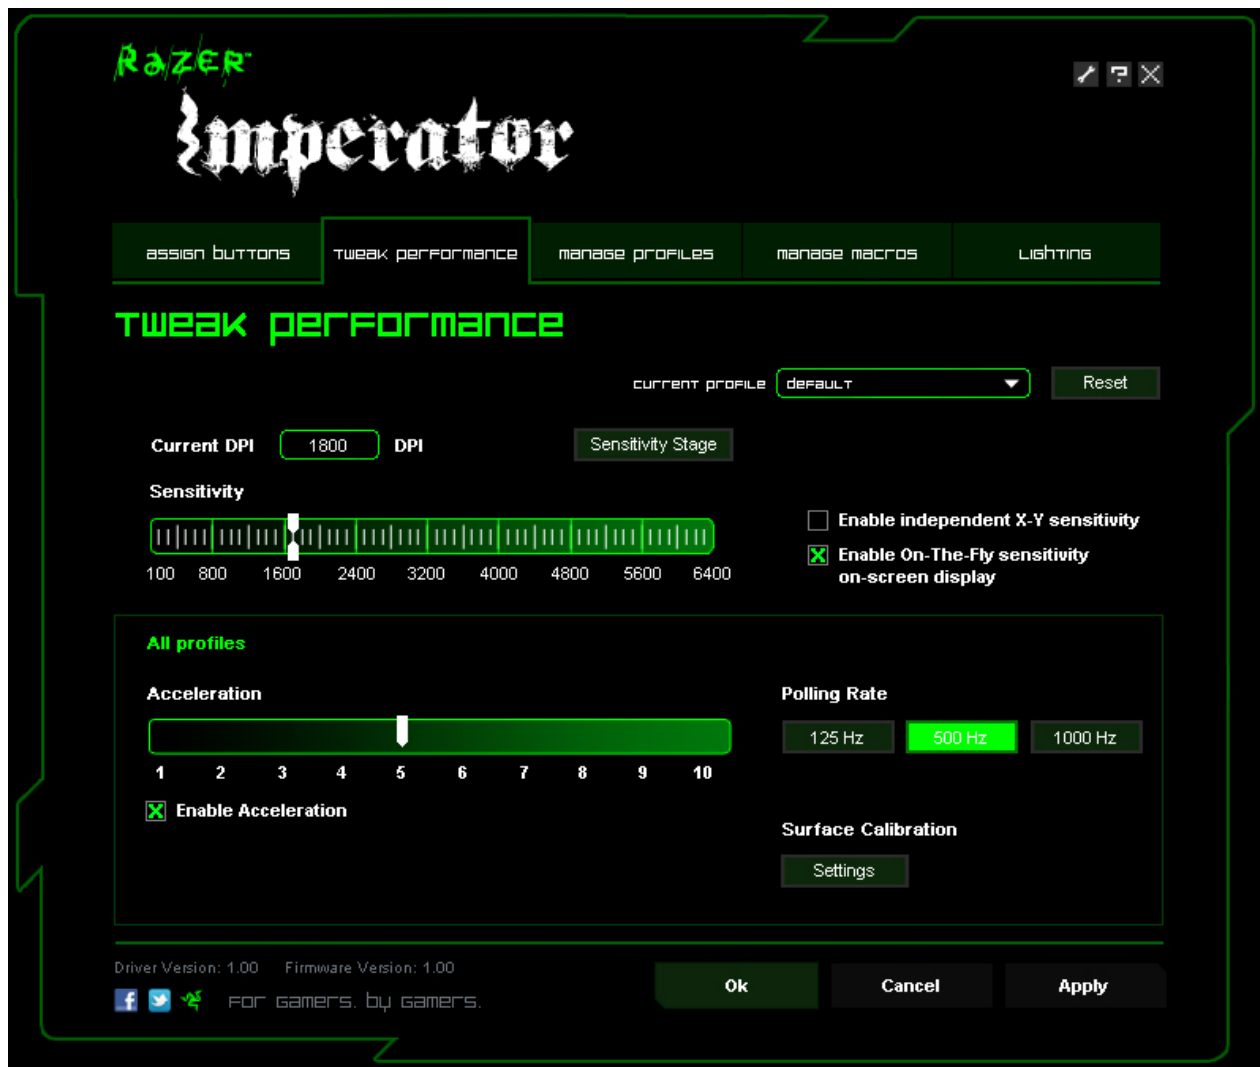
Razer

Imperator

assign buttons | tweak performance | manage profiles | manage macros | lighting

tweak performance

current profile default Reset

Current DPI 1800 DPI Sensitivity Stage

Sensitivity

100 800 1600 2400 3200 4000 4800 5600 6400

Enable independent X-Y sensitivity

Enable On-The-Fly sensitivity on-screen display

All profiles

Acceleration

1 2 3 4 5 6 7 8 9 10

Enable Acceleration

Polling Rate

125 Hz 500 Hz 1000 Hz

Surface Calibration

Settings

Driver Version: 1.00 Firmware Version: 1.00

for gamers. by gamers.

Ok Cancel Apply